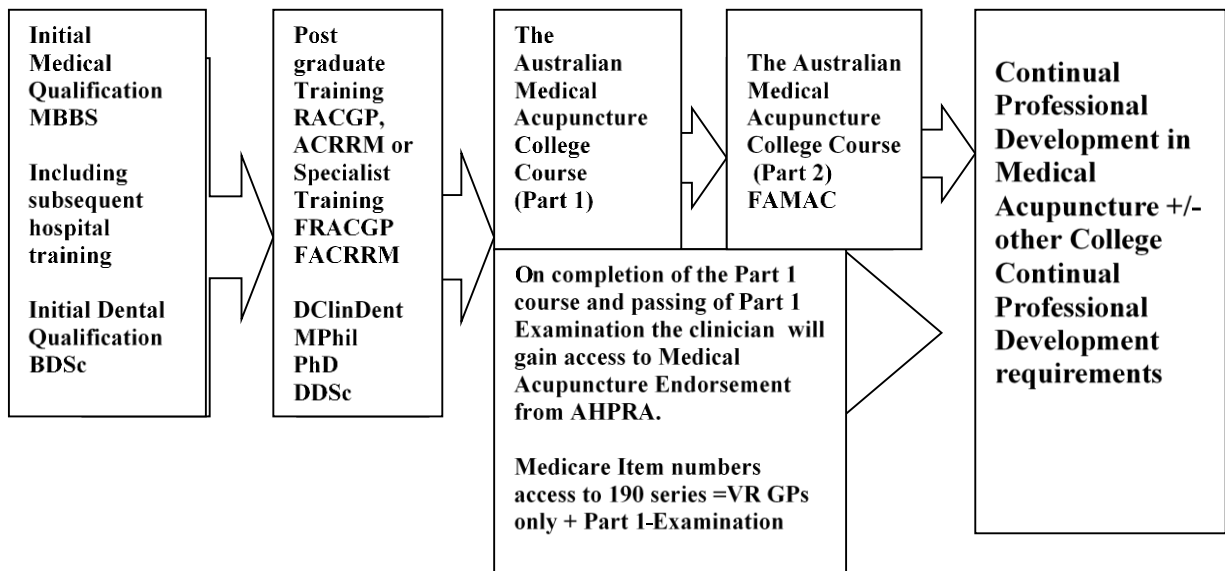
Initial Medical Qualification MBBS

Including subsequent hospital training

Initial Dental Qualification BDSc

Post graduate Training RACGP, ACRRM or Specialist Training FRACGP FACRRM

DClinDent MPhil PhD DDSc

The Australian Medical Acupuncture College Course (Part 1)

The Australian Medical Acupuncture College Course (Part 2) FAMAC

On completion of the Part 1 course and passing of Part 1 Examination the clinician will gain access to Medical Acupuncture Endorsement from AHPRA.

Medicare Item numbers access to 190 series =VR GPs only + Part 1-Examination

Continual Professional Development in Medical Acupuncture +/- other College Continual Professional Development requirements